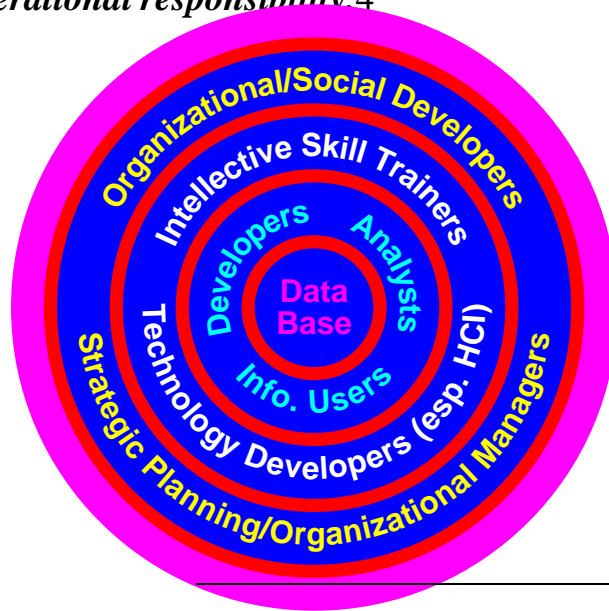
erational responsibility.4

Organizational/Social Developers

Intellective Skill Trainers

Developers

Analysts

Data Base

Info. Users

Technology Developers (esp. HCI)

Strategic Planning/Organizational Managers